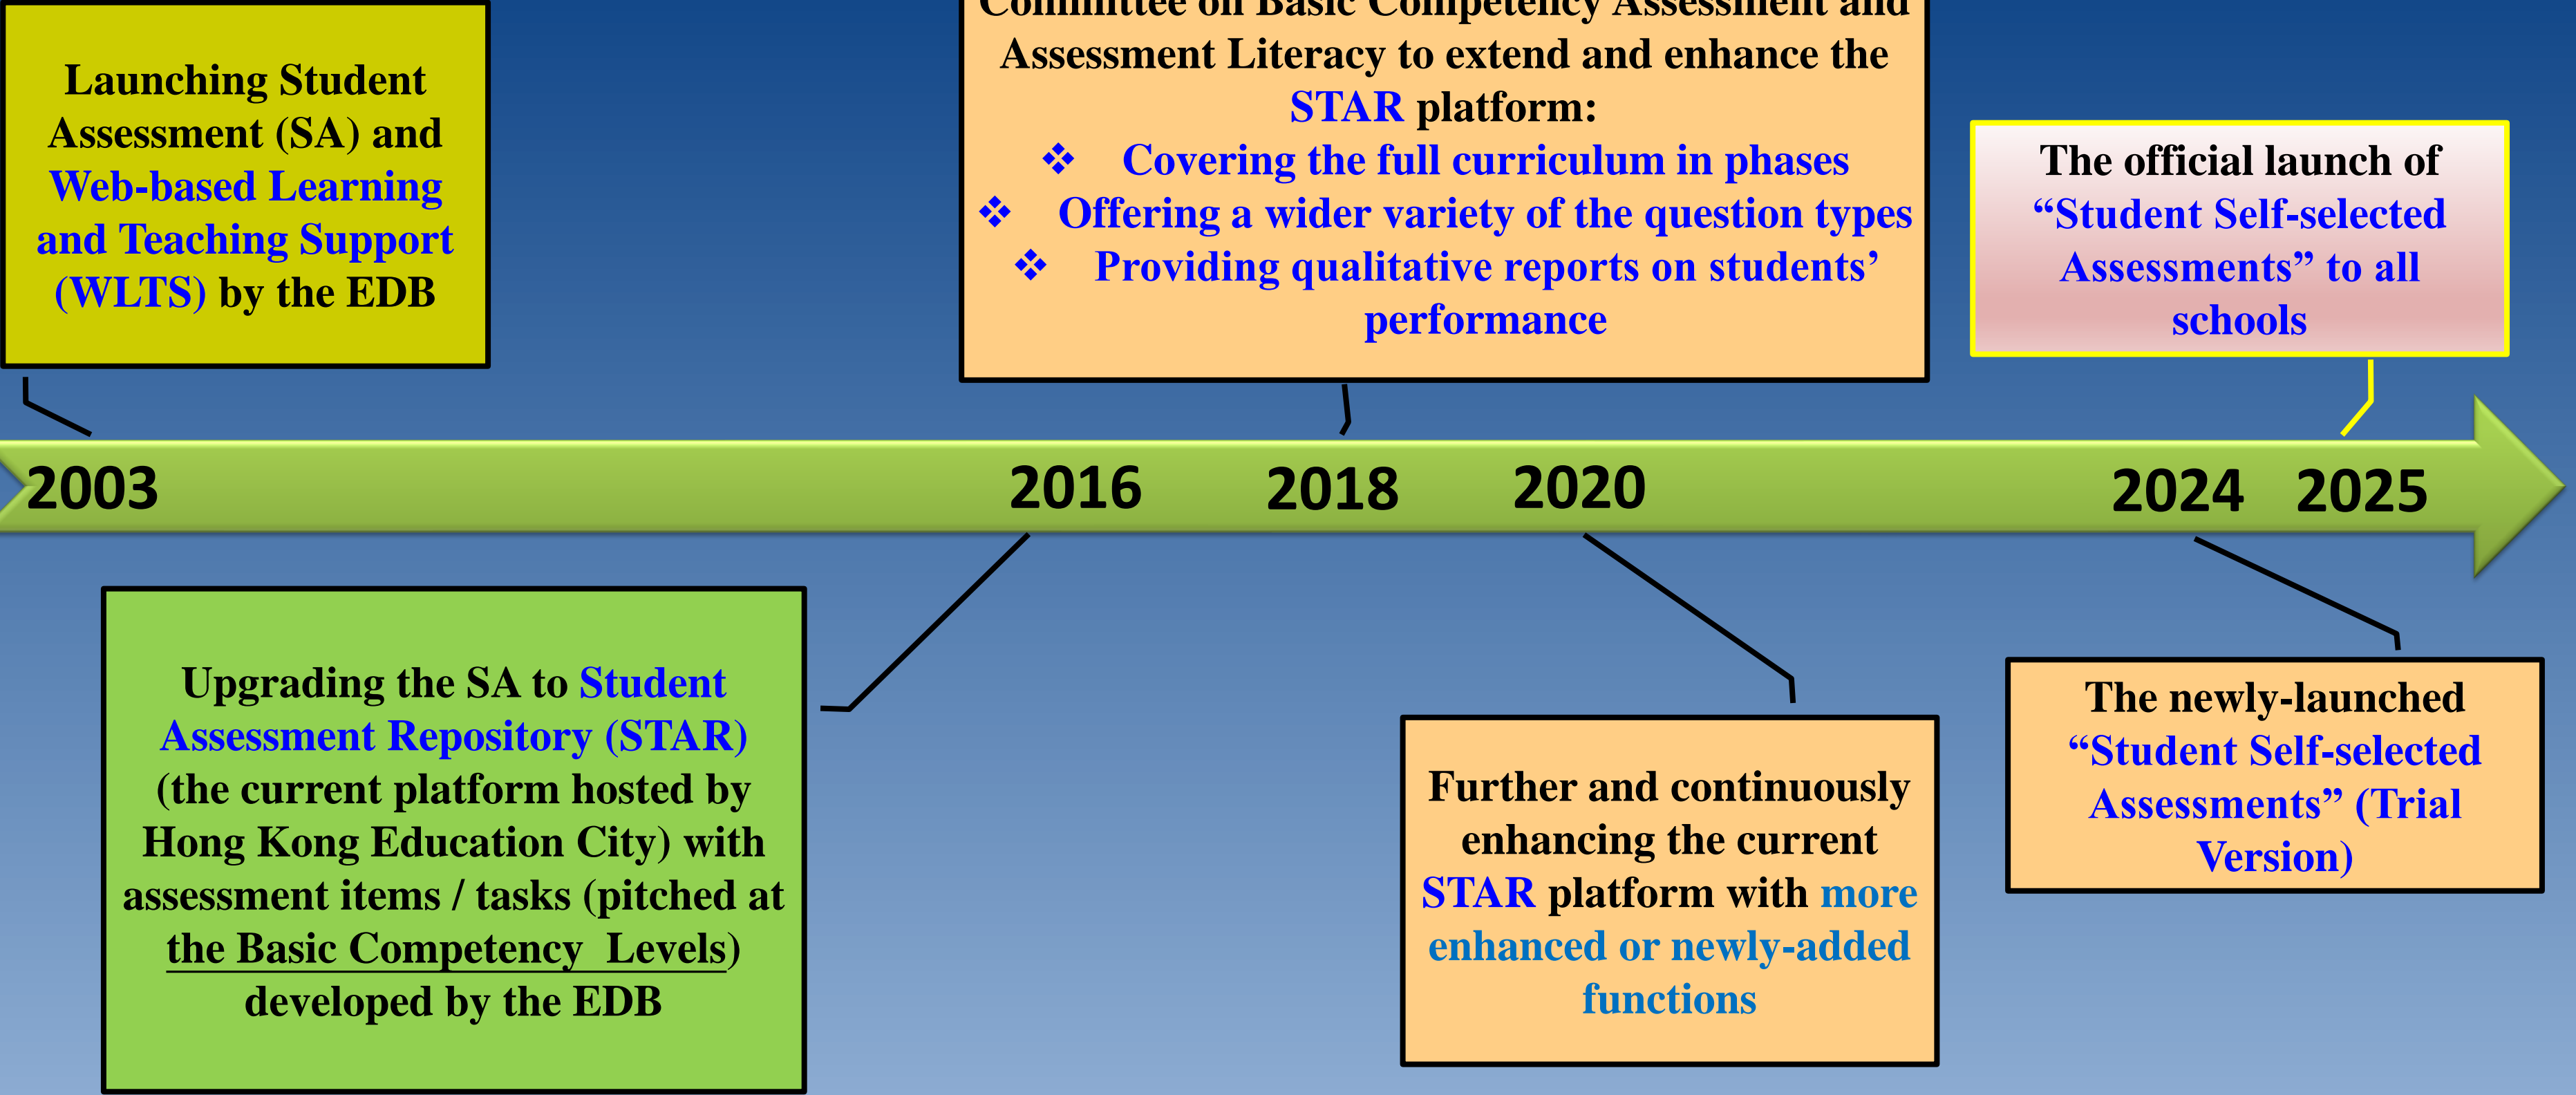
Launching Student Assessment (SA) and Web-based Learning and Teaching Support (WLTS) by the EDB

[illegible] Committee on Basic Competency Assessment and Assessment Literacy to extend and enhance the STAR platform:
❖ Covering the full curriculum in phases
❖ Offering a wider variety of the question types
❖ Providing qualitative reports on students' performance

The official launch of "Student Self-selected Assessments" to all schools

2003 2016 2018 2020 2024 2025

Upgrading the SA to Student Assessment Repository (STAR) (the current platform hosted by Hong Kong Education City) with assessment items / tasks (pitched at the Basic Competency Levels) developed by the EDB

Further and continuously enhancing the current STAR platform with more enhanced or newly-added functions

The newly-launched "Student Self-selected Assessments" (Trial Version)